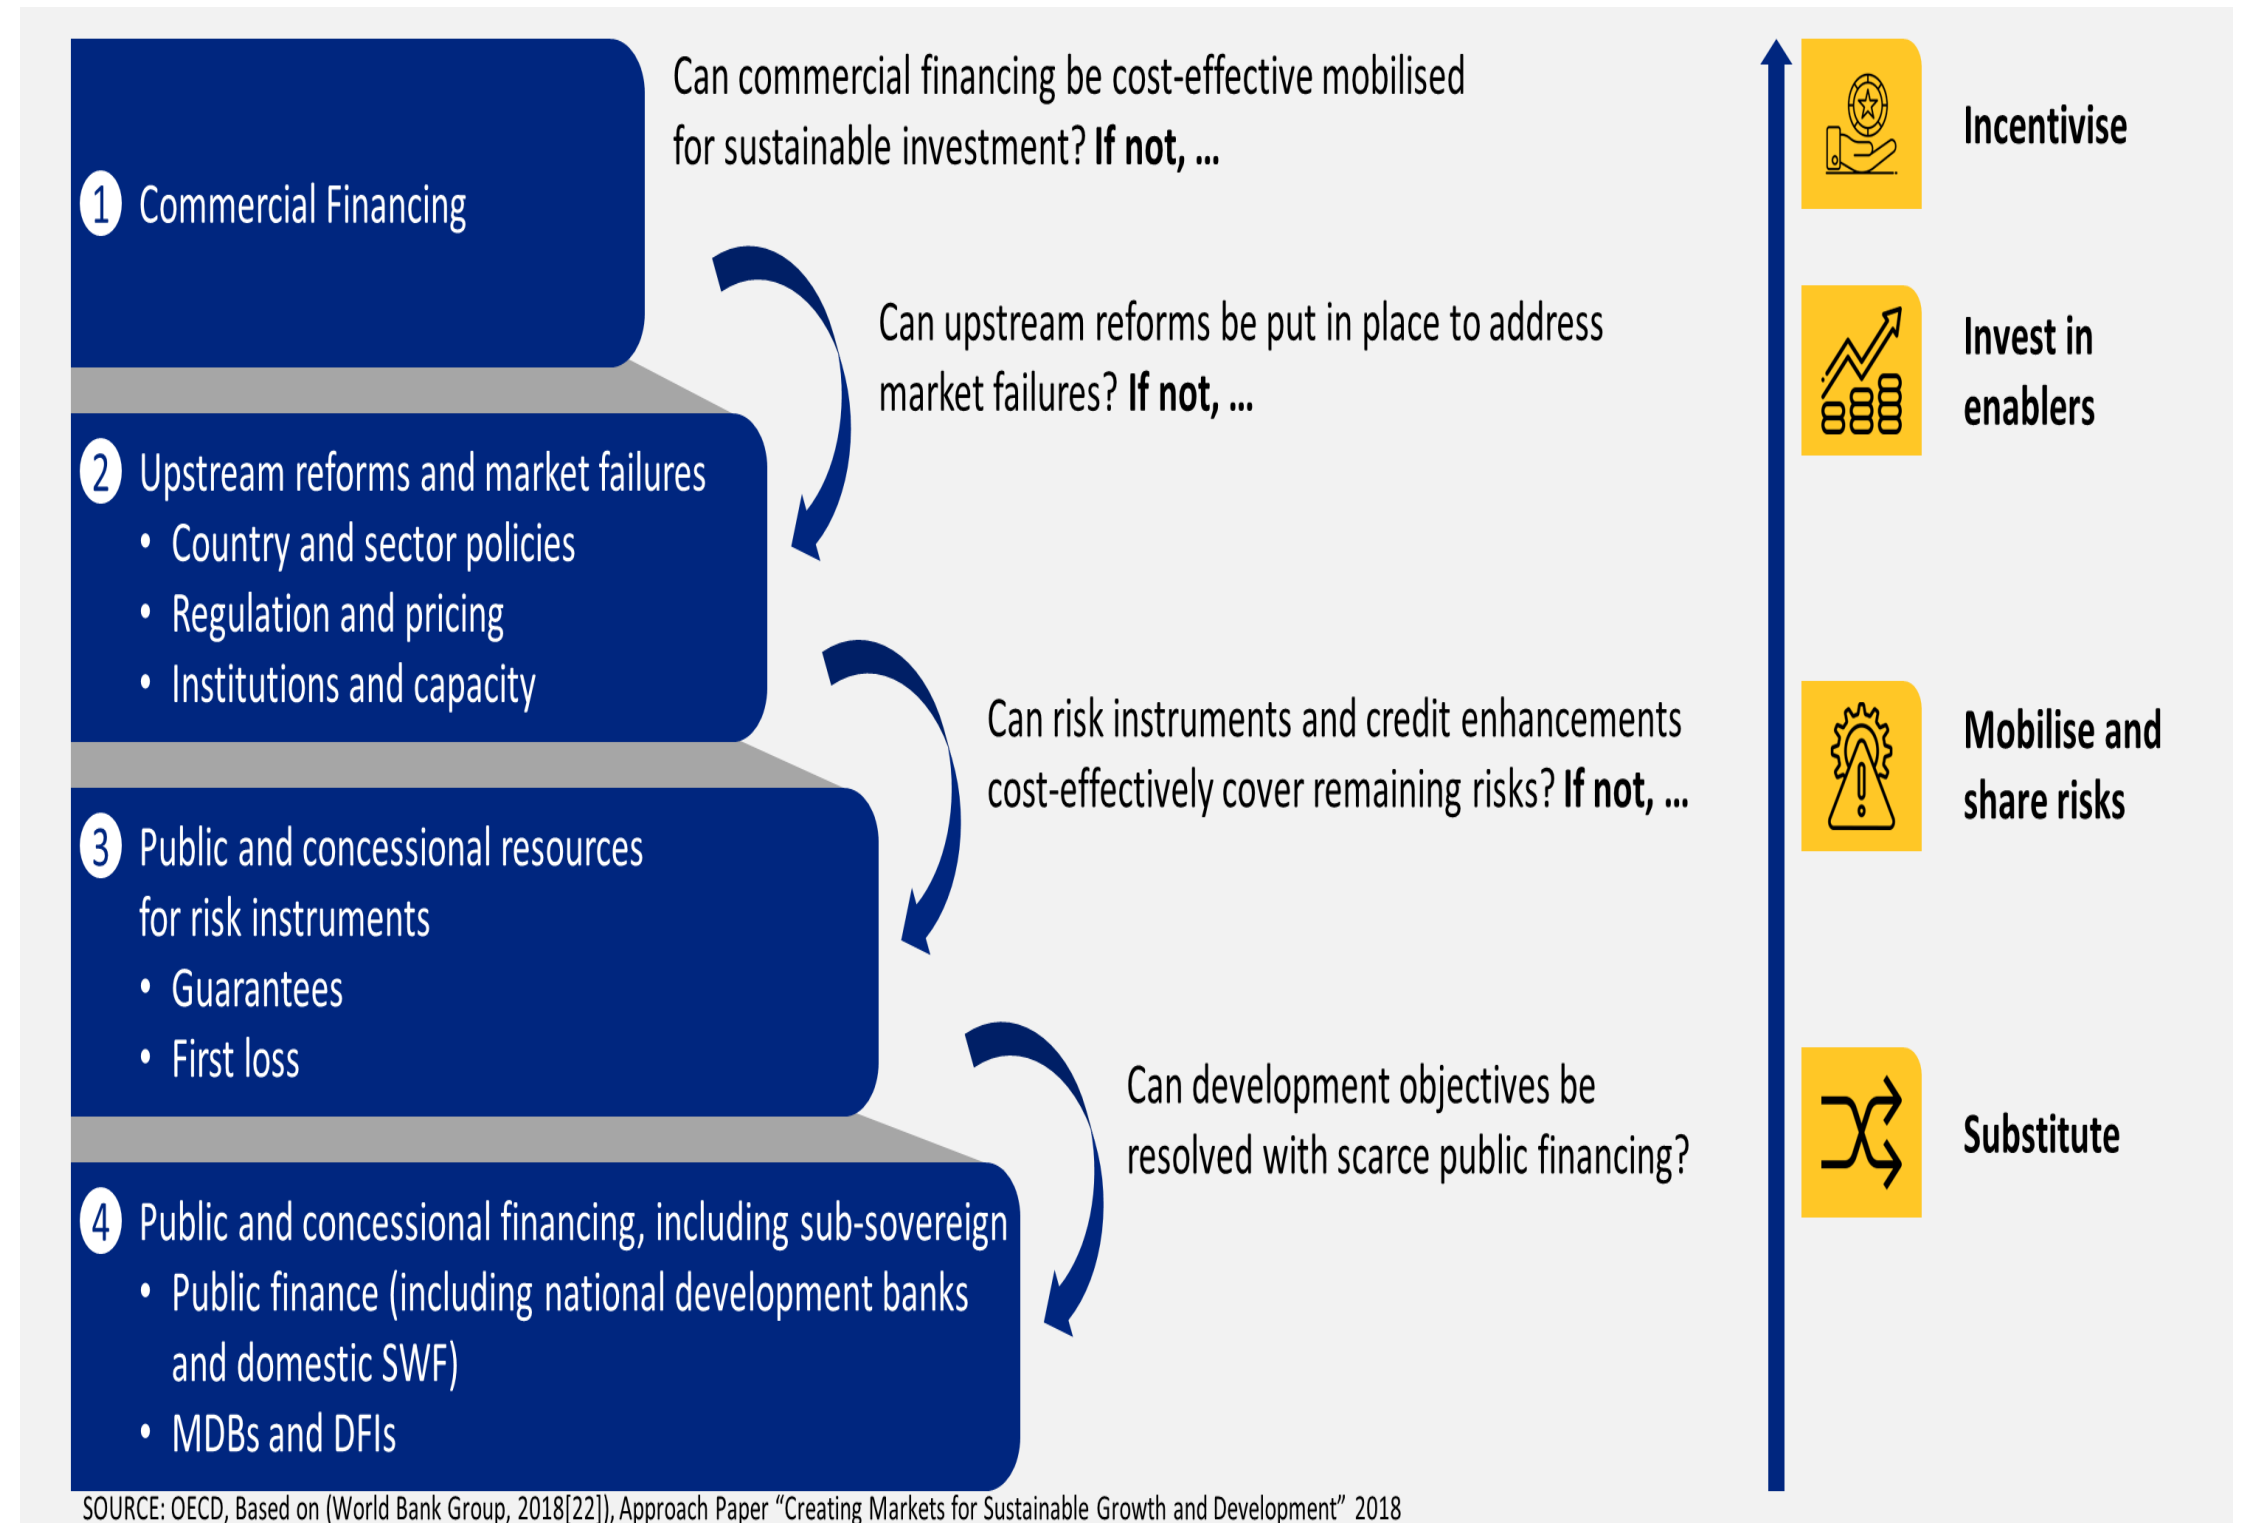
1 Commercial Financing

Can commercial financing be cost-effective mobilised for sustainable investment? **If not, ...**

Incentivise

Can upstream reforms be put in place to address market failures? **If not, ...**

Invest in enablers

2 Upstream reforms and market failures
- Country and sector policies
- Regulation and pricing
- Institutions and capacity

Can risk instruments and credit enhancements cost-effectively cover remaining risks? **If not, ...**

Mobilise and share risks

3 Public and concessional resources for risk instruments
- Guarantees
- First loss

Can development objectives be resolved with scarce public financing?

Substitute

4 Public and concessional financing, including sub-sovereign
- Public finance (including national development banks and domestic SWF)
- MDBs and DFIs

SOURCE: OECD, Based on (World Bank Group, 2018[22]), Approach Paper "Creating Markets for Sustainable Growth and Development" 2018